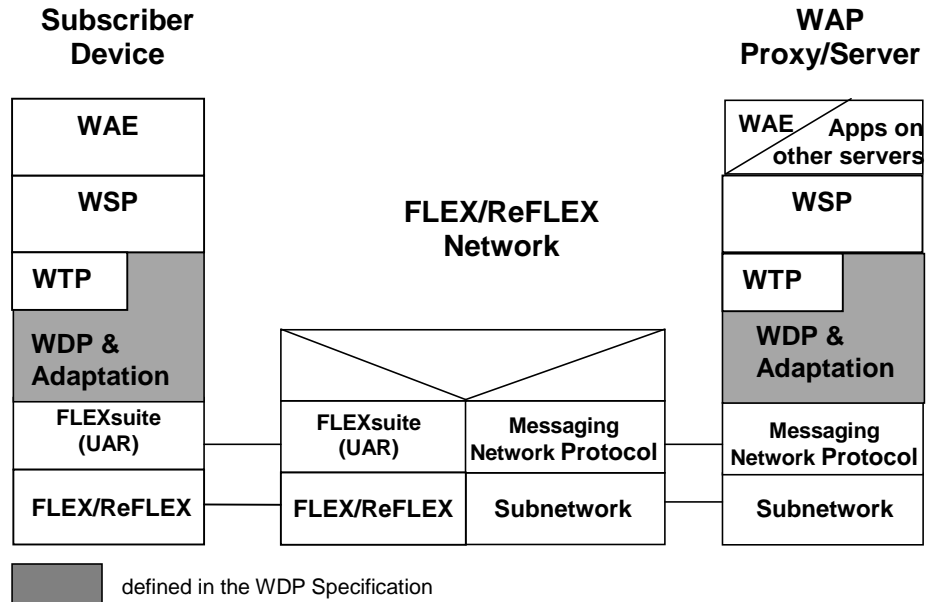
Subscriber Device

WAP Proxy/Server

WAE

WSP

WTP

WDP & Adaptation

FLEXsuite (UAR)

FLEX/ReFLEX

FLEX/ReFLEX Network

FLEXsuite (UAR)

Messaging Network Protocol

FLEX/ReFLEX

Subnetwork

WAE

Apps on other servers

WSP

WTP

WDP & Adaptation

Messaging Network Protocol

Subnetwork

defined in the WDP Specification